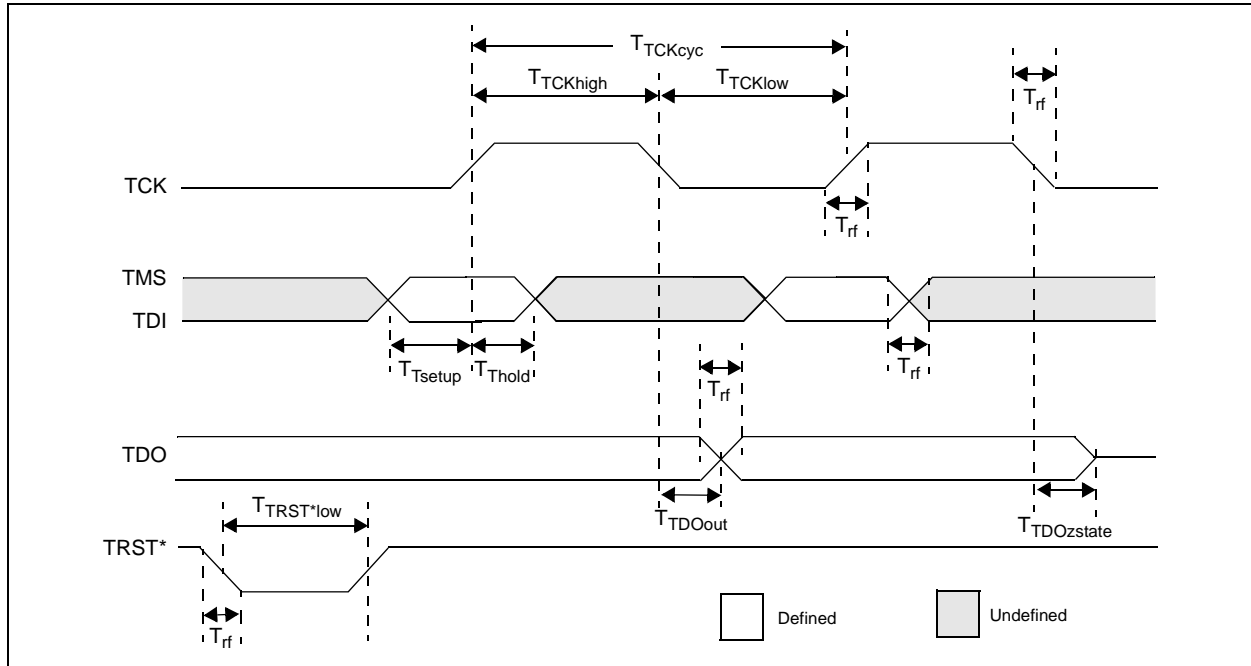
$T_{TCKcyc}$

$T_{TCKhigh}$

$T_{TCKlow}$

$T_{rf}$

TCK

$T_{rf}$

TMS

TDI

$T_{Tsetup}$ $T_{Thold}$

$T_{rf}$

$T_{rf}$

TDO

$T_{TRST^{*}low}$

$T_{TDOout}$

$T_{TDOzstate}$

TRST*

$T_{rf}$

Defined

Undefined